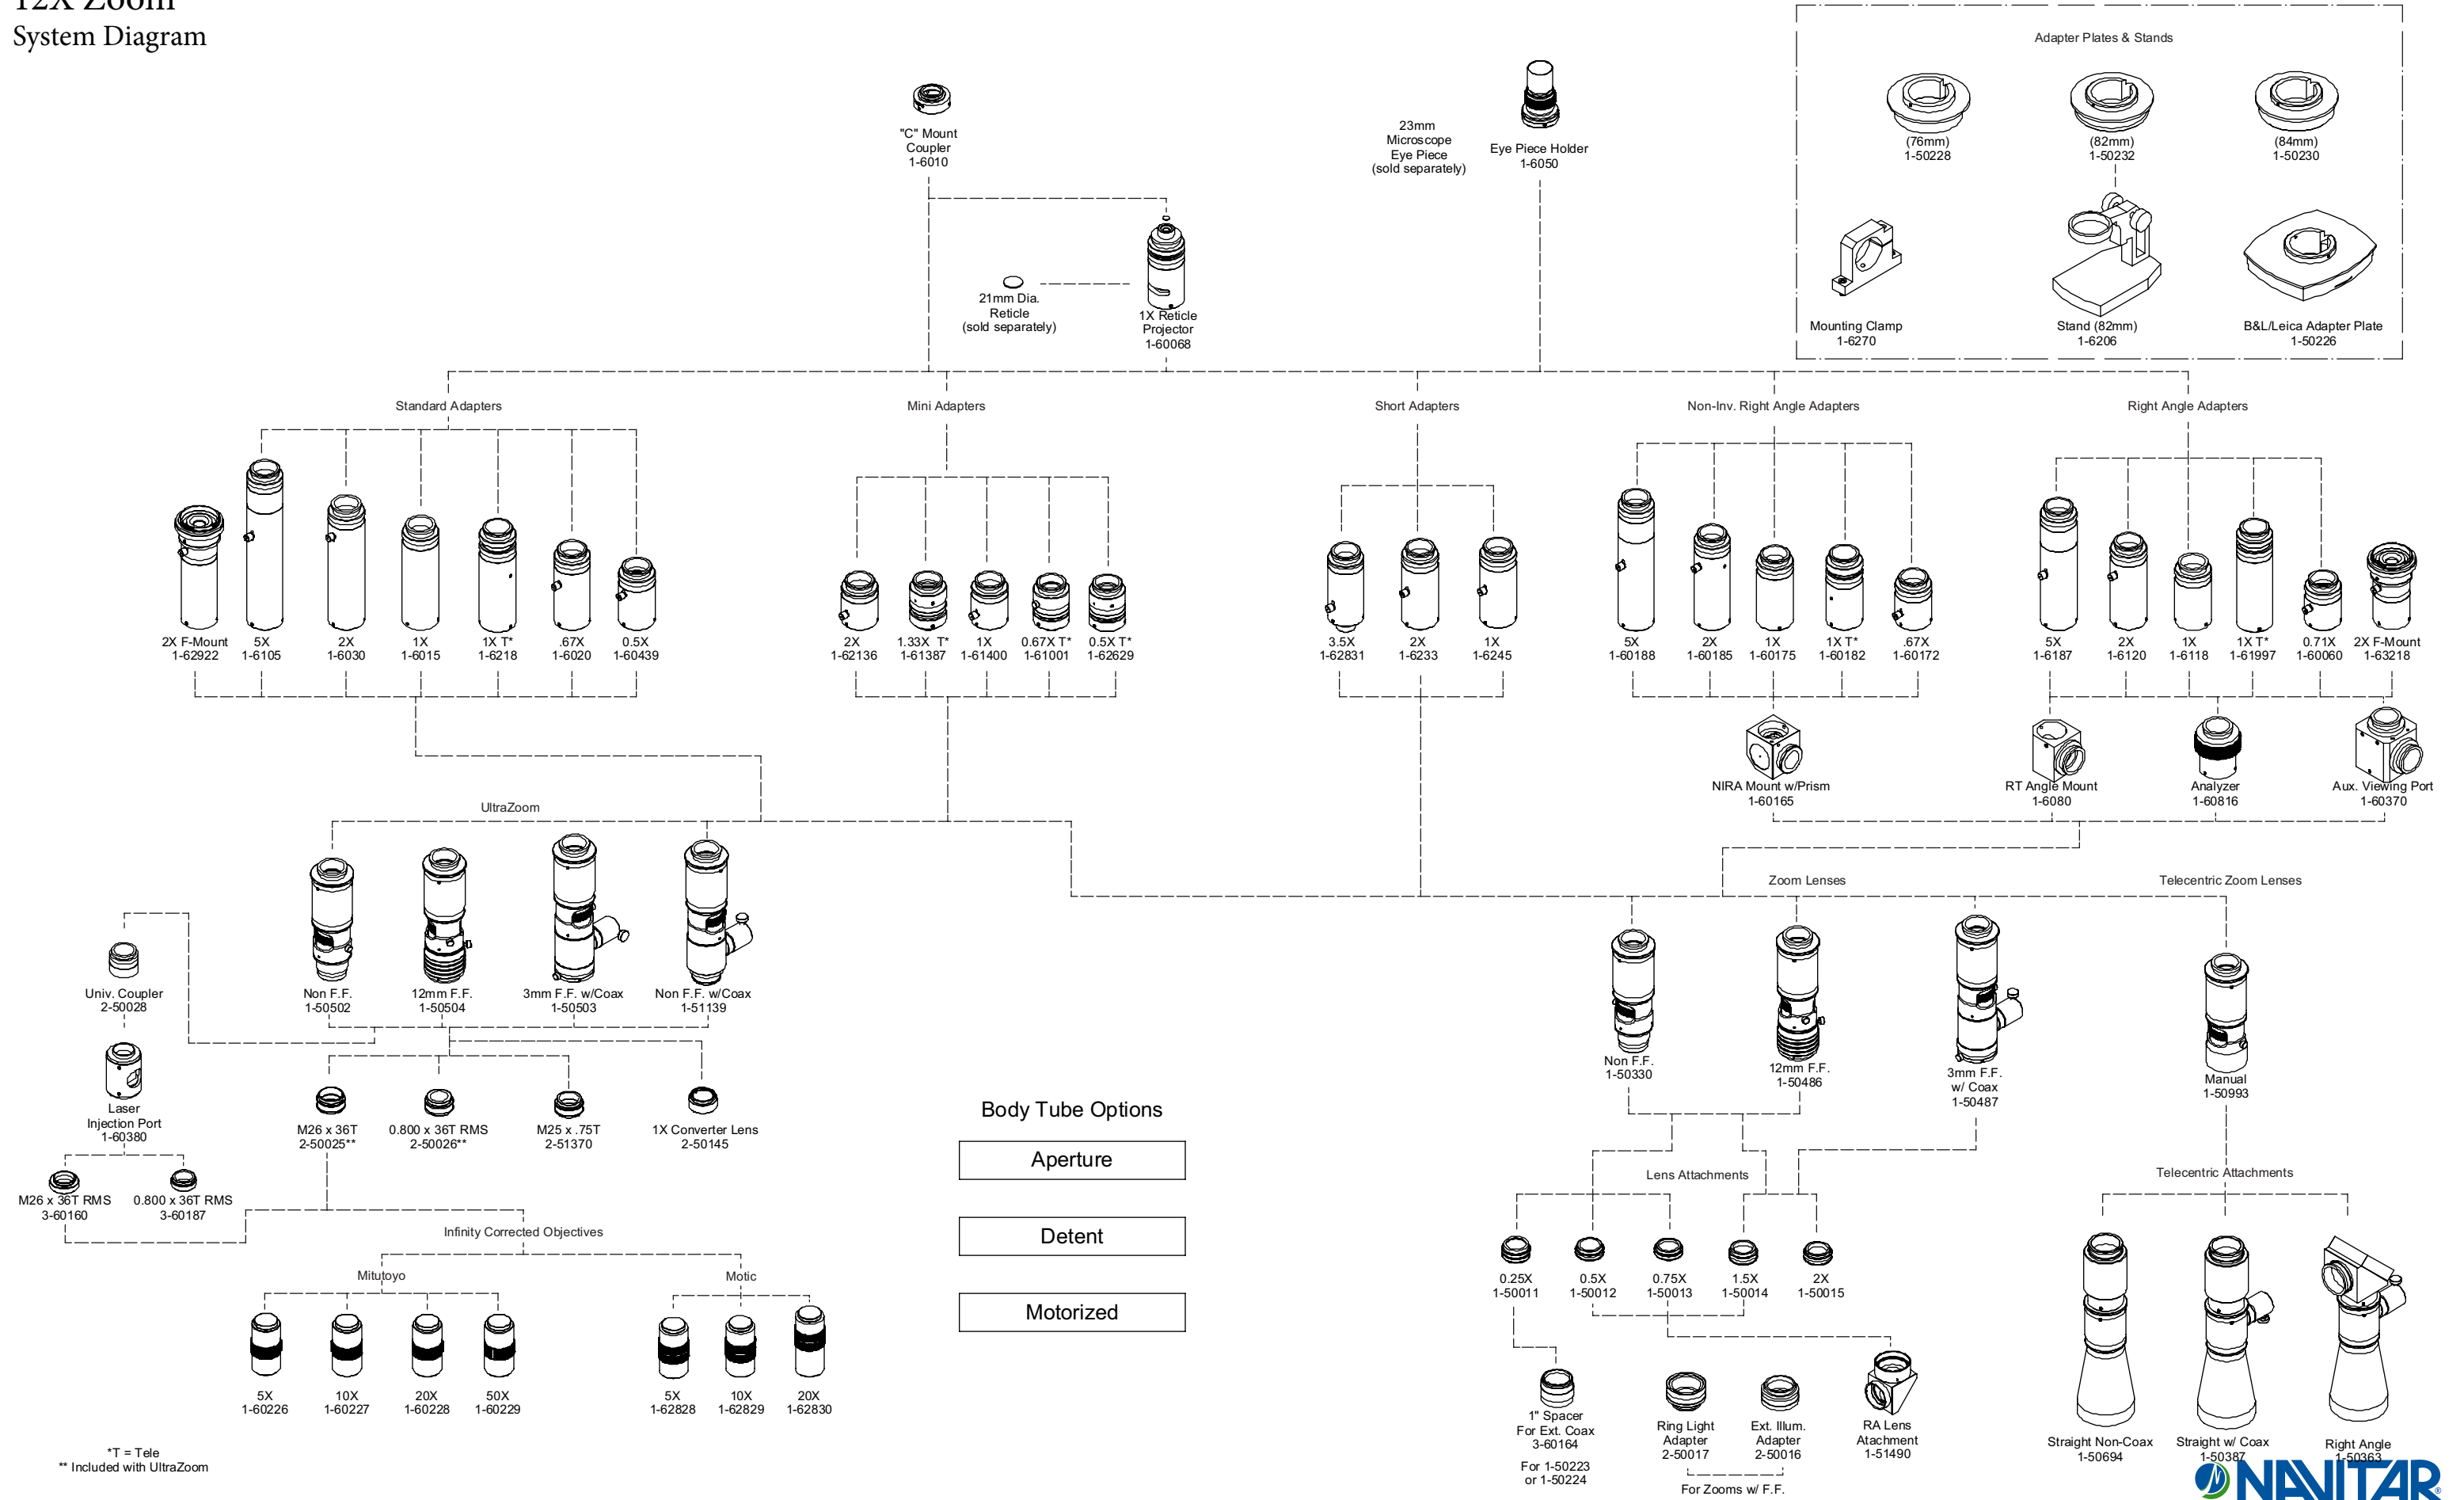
12X Zoom
System Diagram

"C" Mount Coupler
1-6010

21mm Dia. Reticle
(sold separately)

1X Reticle Projector
1-60068

23mm Microscope Eye Piece
(sold separately)

Eye Piece Holder
1-6050

Adapter Plates & Stands

(76mm)
1-50228

(82mm)
1-50232

(84mm)
1-50230

Mounting Clamp
1-6270

Stand (82mm)
1-6206

B&L/Leica Adapter Plate
1-50226

Standard Adapters

2X F-Mount
1-62922

5X
1-6105

2X
1-6030

1X
1-6015

1X T*
1-6218

.67X
1-6020

0.5X
1-60439

Mini Adapters

2X
1-62136

1.33X T*
1-61387

1X
1-61400

0.67X T*
1-61001

0.5X T*
1-62629

Short Adapters

3.5X
1-62831

2X
1-6233

1X
1-6245

Non-Inv. Right Angle Adapters

5X
1-60188

2X
1-60185

1X
1-60175

1X T*
1-60182

.67X
1-60172

NIRA Mount w/Prism
1-60165

Right Angle Adapters

5X
1-6187

2X
1-6120

1X
1-6118

1X T*
1-61997

0.71X
1-60060

2X F-Mount
1-63218

RT Angle Mount
1-6080

Analyzer
1-60816

Aux. Viewing Port
1-60370

UltraZoom

Non F.F.
1-50502

12mm F.F.
1-50504

3mm F.F. w/Coax
1-50503

Non F.F. w/Coax
1-51139

Univ. Coupler
2-50028

Laser Injection Port
1-60380

M26 x 36T RMS
3-60160

0.800 x 36T RMS
3-60187

M26 x 36T
2-50025**

0.800 x 36T RMS
2-50026**

M25 x .75T
2-51370

1X Converter Lens
2-50145

Infinity Corrected Objectives

Mitutoyo

5X
1-60226

10X
1-60227

20X
1-60228

50X
1-60229

Motic

5X
1-62828

10X
1-62829

20X
1-62830

*T = Tele
** Included with UltraZoom

Body Tube Options

Aperture

Detent

Motorized

Zoom Lenses

Non F.F.
1-50330

12mm F.F.
1-50486

3mm F.F. w/ Coax
1-50487

Telecentric Zoom Lenses

Manual
1-50993

Lens Attachments

0.25X
1-50011

0.5X
1-50012

0.75X
1-50013

1.5X
1-50014

2X
1-50015

1" Spacer For Ext. Coax
3-60164
For 1-50223 or 1-50224

Ring Light Adapter
2-50017

Ext. Illum. Adapter
2-50016

For Zooms w/ F.F.

RA Lens Atachment
1-51490

Telecentric Attachments

Straight Non-Coax
1-50694

Straight w/ Coax
1-50387

Right Angle
1-50363

NAVITAR